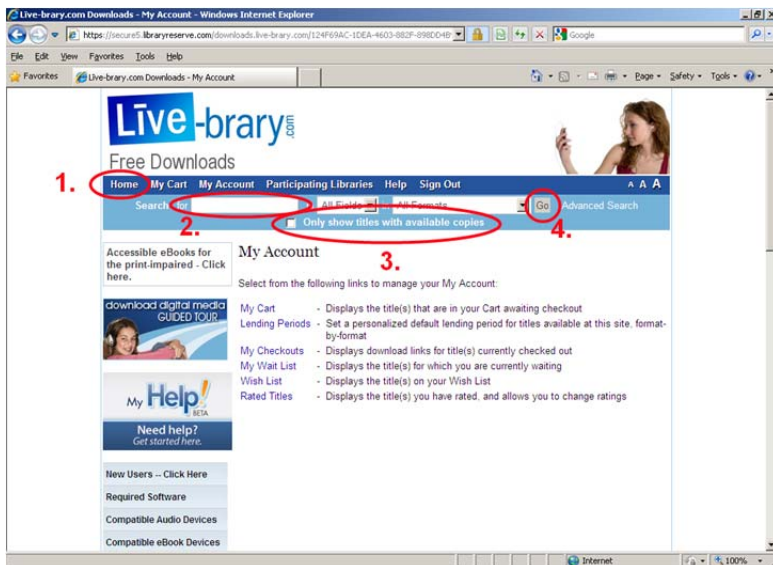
Live-brary.com Downloads - My Account - Windows Internet Explorer

https://secure5.libraryreserve.com/downloads.live-brary.com/124F69AC-1DEA-4603-882F-898DD4B

Google

File Edit View Favorites Tools Help

Favorites Live-brary.com Downloads - My Account

Page Safety Tools

Live-brary.com

Free Downloads

1.

Home My Cart My Account Participating Libraries Help Sign Out

A A A

Search for All Fields All Formats Go Advanced Search

2.

Only show titles with available copies

4.

Accessible eBooks for the print-impaired - Click here.

download digital media GUIDED TOUR

My Help! BETA

Need help? Get started here.

New Users -- Click Here

Required Software

Compatible Audio Devices

Compatible eBook Devices

My Account

3.

Select from the following links to manage your My Account:

| | |
|---|---|
| My Cart | - Displays the title(s) that are in your Cart awaiting checkout |
| Lending Periods | - Set a personalized default lending period for titles available at this site, format-by-format |
| My Checkouts | - Displays download links for title(s) currently checked out |
| My Wait List | - Displays the title(s) for which you are currently waiting |
| Wish List | - Displays the title(s) on your Wish List |
| Rated Titles | - Displays the title(s) you have rated, and allows you to change ratings |

Internet

100%